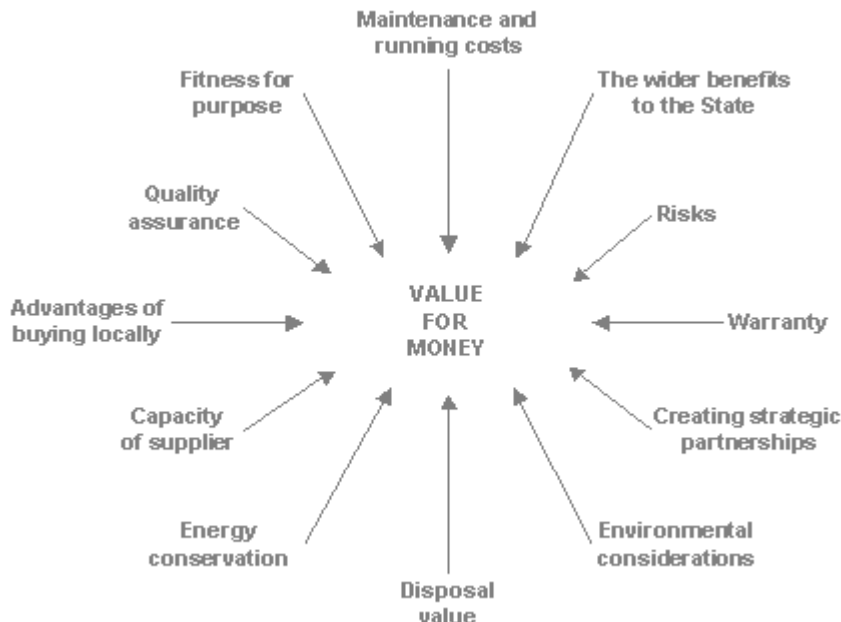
Maintenance and running costs

Fitness for purpose

The wider benefits to the State

Quality assurance

Risks

Advantages of buying locally

VALUE FOR MONEY

Warranty

Capacity of supplier

Creating strategic partnerships

Energy conservation

Environmental considerations

Disposal value